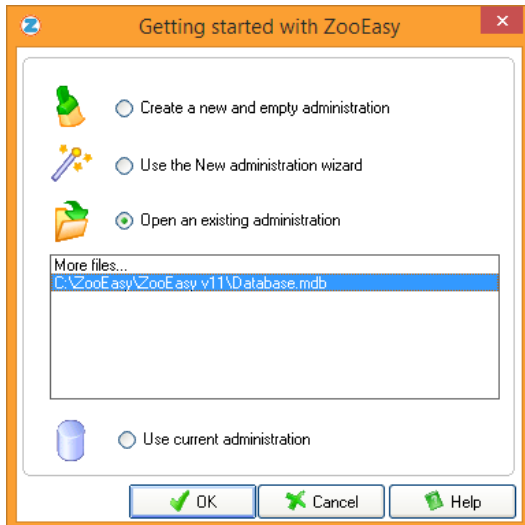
Getting started with ZooEasy

Create a new and empty administration

Use the New administration wizard

Open an existing administration

More files...
C:\ZooEasy\ZooEasy v11\Database.mdb

Use current administration

OK
Cancel
Help